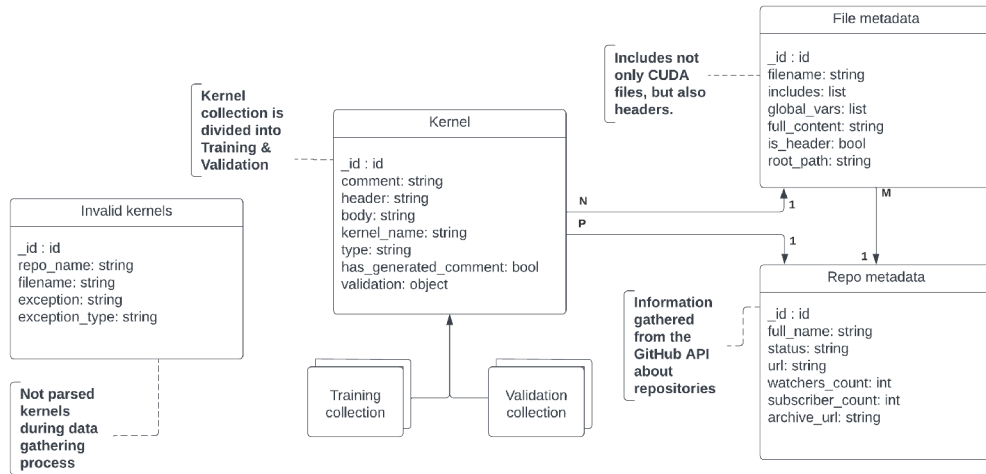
Kernel collection is divided into Training & Validation

Kernel

_id : id
comment: string
header: string
body: string
kernel_name: string
type: string
has_generated_comment: bool
validation: object

Includes not only CUDA files, but also headers.

File metadata

_id : id
filename: string
includes: list
global_vars: list
full_content: string
is_header: bool
root_path: string

N

1

P

1

M

1

Invalid kernels

_id : id
repo_name: string
filename: string
exception: string
exception_type: string

Information gathered from the GitHub API about repositories

Repo metadata

_id : id
full_name: string
status: string
url: string
watchers_count: int
subscriber_count: int
archive_url: string

Training collection

Validation collection

Not parsed kernels during data gathering process